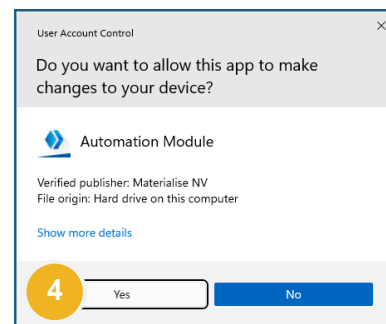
User Account Control

×

Do you want to allow this app to make changes to your device?

Automation Module

Verified publisher: Materialise NV
File origin: Hard drive on this computer

Show more details

4

Yes

No